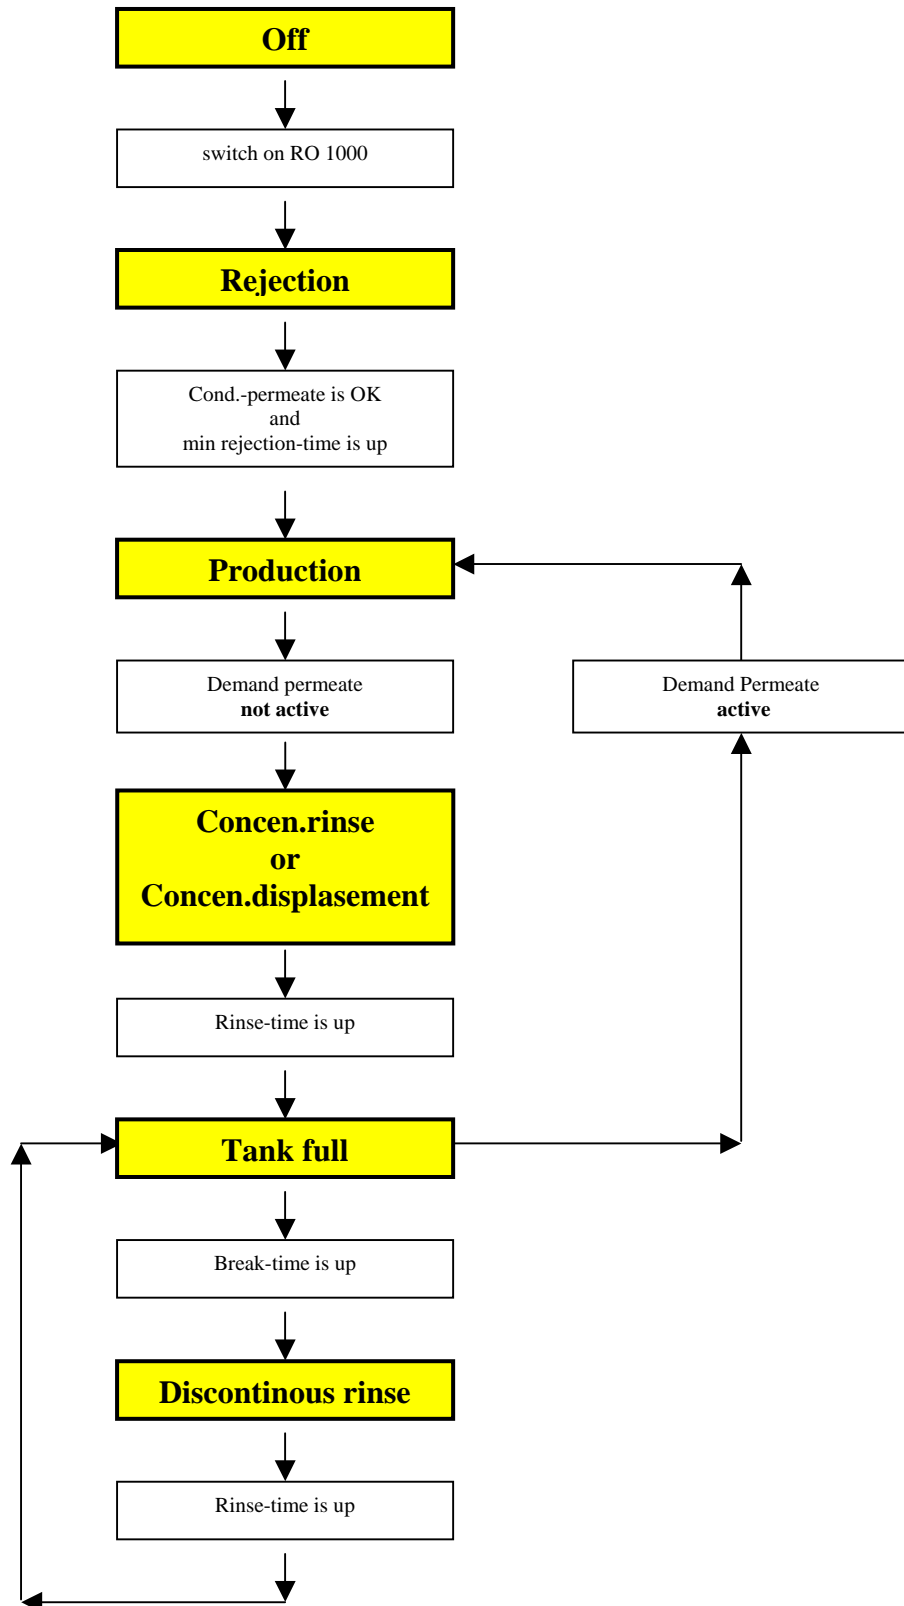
Off

switch on RO 1000

Rejection

Cond.-permeate is OK
and
min rejection-time is up

Production

Demand permeate
not active

Demand Permeate
active

Concen.rinse
or
Concen.displasement

Rinse-time is up

Tank full

Break-time is up

Discontinous rinse

Rinse-time is up